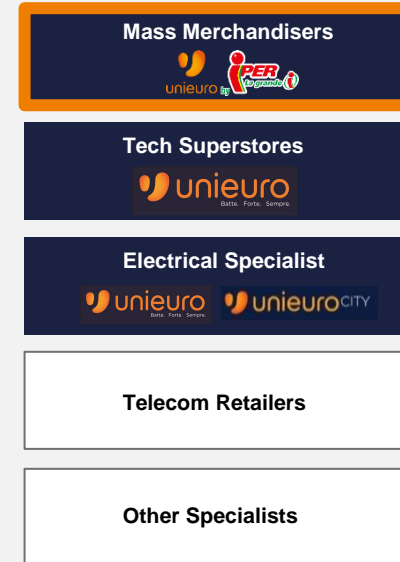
Mass Merchandisers

unieuro by IPER la grande i

Tech Superstores

unieuro
Batte. Forte. Sempre.

Electrical Specialist

unieuro
Batte. Forte. Sempre.

unieuro CITY

Telecom Retailers

Other Specialists